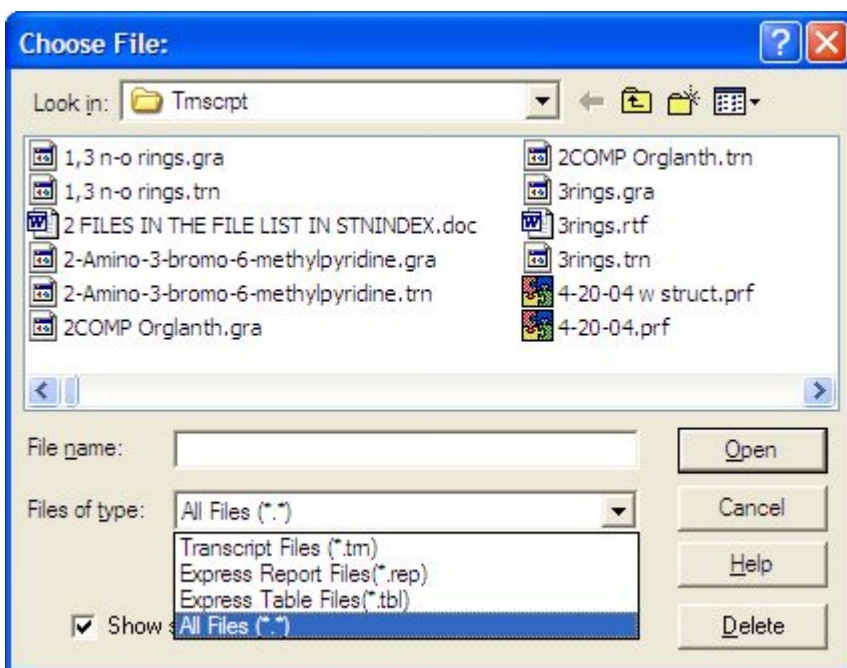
Choose File:

Look in: Tmscrpt

1,3 n-o rings.gra
1,3 n-o rings.trn
2 FILES IN THE FILE LIST IN STNINDEX.doc
2-Amino-3-bromo-6-methylpyridine.gra
2-Amino-3-bromo-6-methylpyridine.trn
2COMP Orglanth.gra
2COMP Orglanth.trn
3rings.gra
3rings.rtf
3rings.trn
4-20-04 w struct.prf
4-20-04.prf

File name:
Files of type: All Files (*.*)
Transcript Files (*.trn)
Express Report Files(*.rep)
Express Table Files(*.tbl)
All Files (*.*)

Show

Open
Cancel
Help
Delete